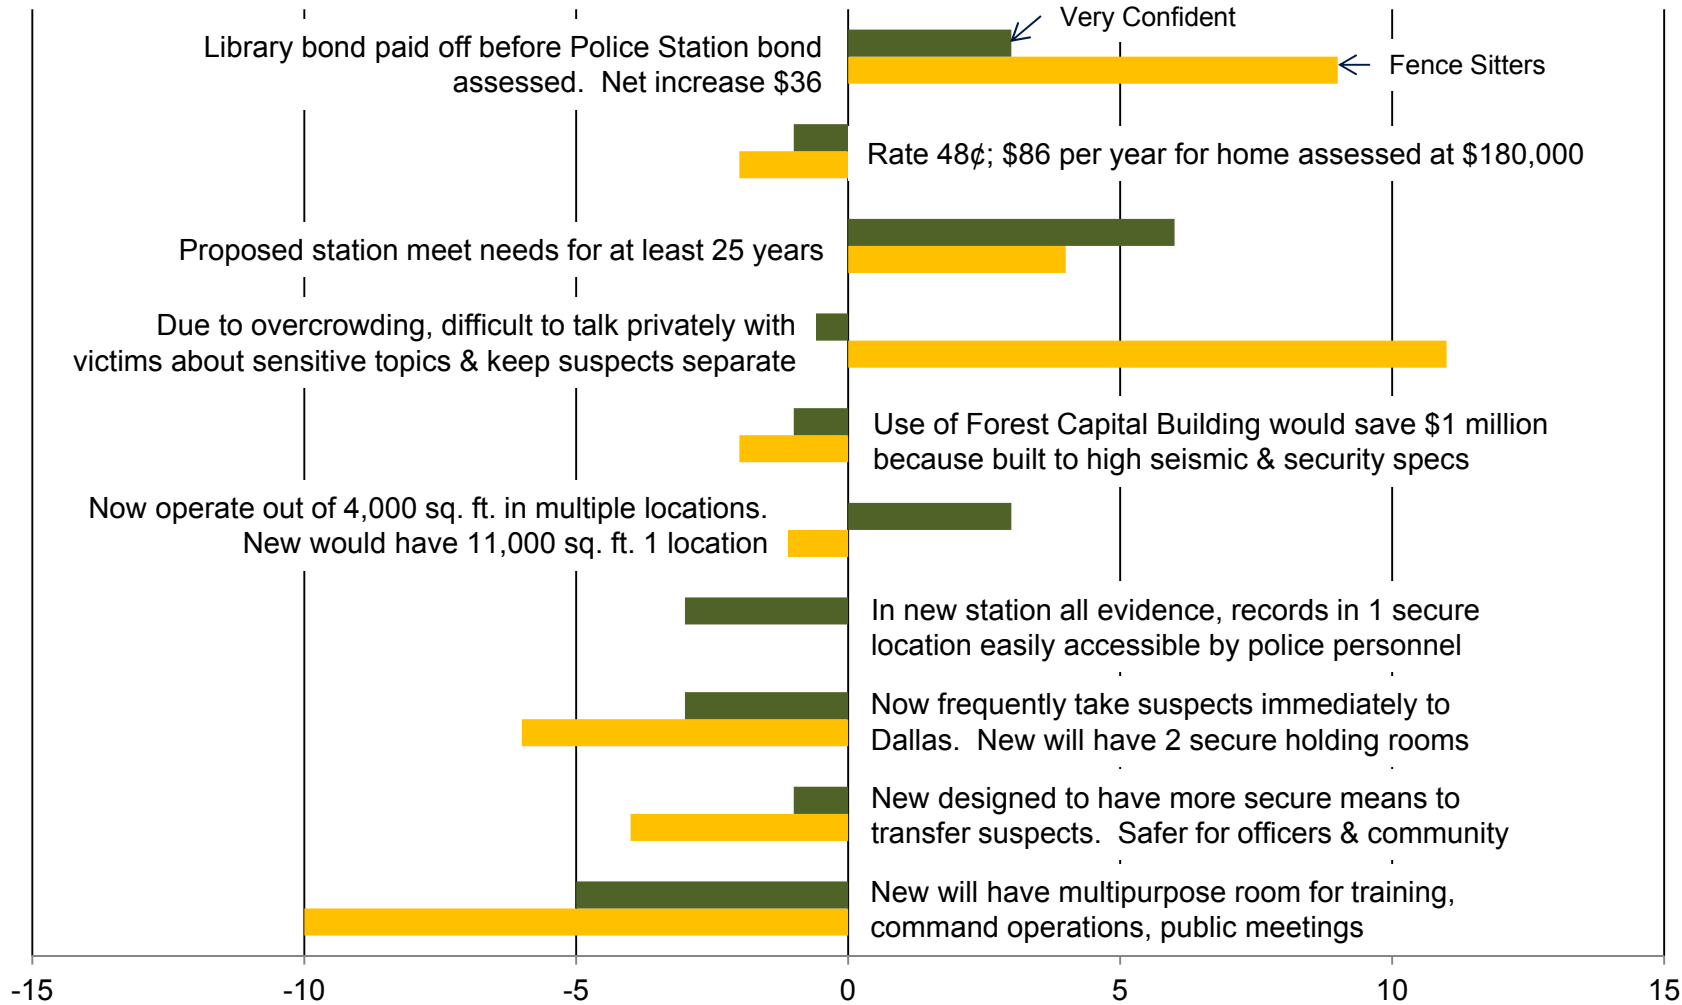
Very Confident

Fence Sitters

Library bond paid off before Police Station bond assessed. Net increase $36

Rate 48¢; $86 per year for home assessed at $180,000

Proposed station meet needs for at least 25 years

Due to overcrowding, difficult to talk privately with victims about sensitive topics & keep suspects separate

Use of Forest Capital Building would save $1 million because built to high seismic & security specs

Now operate out of 4,000 sq. ft. in multiple locations. New would have 11,000 sq. ft. 1 location

In new station all evidence, records in 1 secure location easily accessible by police personnel

Now frequently take suspects immediately to Dallas. New will have 2 secure holding rooms

New designed to have more secure means to transfer suspects. Safer for officers & community

New will have multipurpose room for training, command operations, public meetings

-15 -10 -5 0 5 10 15